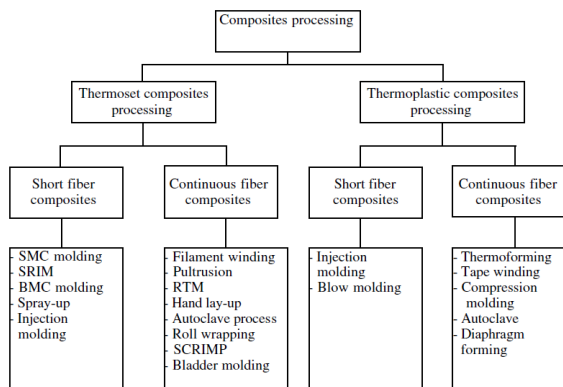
Composites processing

Thermoset composites processing

Thermoplastic composites processing

Short fiber composites

Continuous fiber composites

Short fiber composites

Continuous fiber composites

- SMC molding
- SRIM
- BMC molding
- Spray-up
- Injection molding

- Filament winding
- Pultrusion
- RTM
- Hand lay-up
- Autoclave process
- Roll wrapping
- SCRIMP
- Bladder molding

- Injection molding
- Blow molding

- Thermoforming
- Tape winding
- Compression molding
- Autoclave
- Diaphragm forming